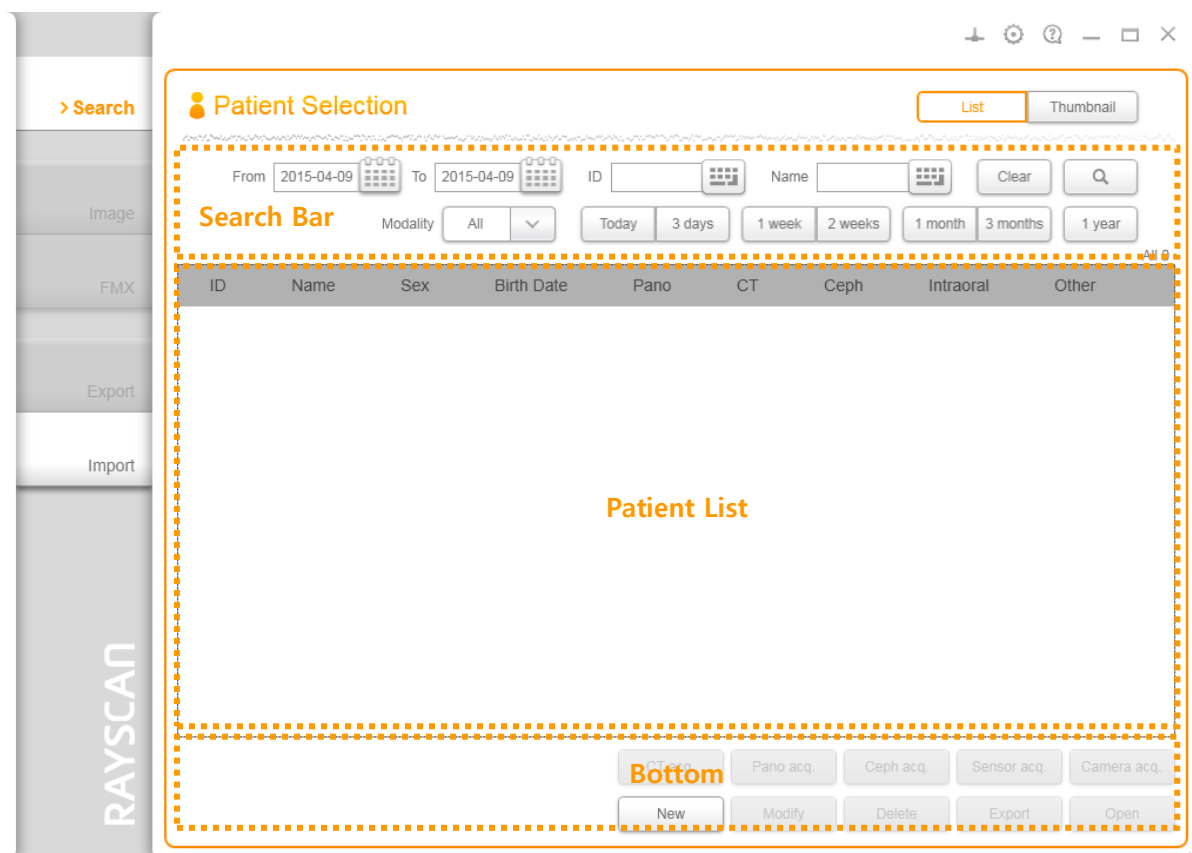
> Search

Image

FMX

Export

Import

RAYSCAN

Patient Selection

List | Thumbnail

From 2015-04-09 To 2015-04-09 ID Name Clear

Search Bar

Modality All Today 3 days 1 week 2 weeks 1 month 3 months 1 year

All 0

| ID | Name | Sex | Birth Date | Pano | CT | Ceph | Intraoral | Other |
|---|---|---|---|---|---|---|---|---|

Patient List

CT acq. Pano acq. Ceph acq. Sensor acq. Camera acq.

Bottom

New Modify Delete Export Open